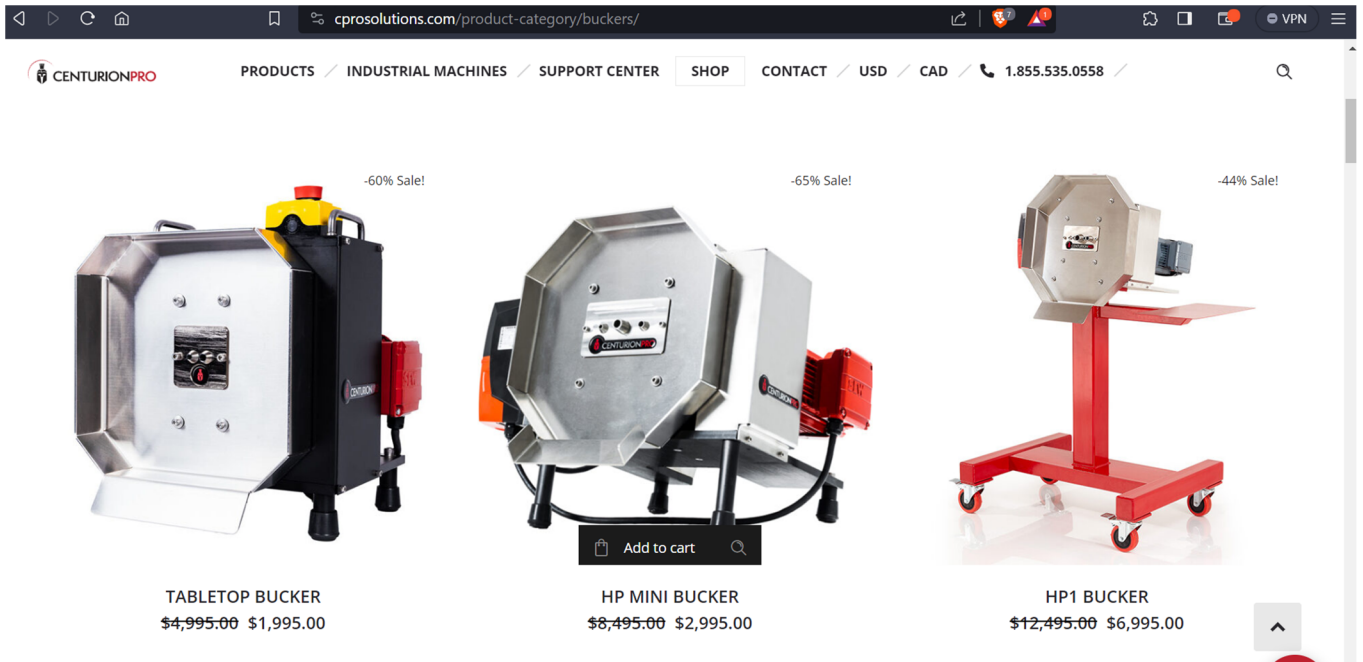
cprosolutions.com/product-category/buckers/

7 1 VPN

CENTURIONPRO

PRODUCTS / INDUSTRIAL MACHINES / SUPPORT CENTER SHOP CONTACT / USD / CAD / 1.855.535.0558 /

-60% Sale!

-65% Sale!

-44% Sale!

CENTURIONPRO

Add to cart

TABLETOP BUCKER
~~$4,995.00~~ $1,995.00

HP MINI BUCKER
~~$8,495.00~~ $2,995.00

HP1 BUCKER
~~$12,495.00~~ $6,995.00